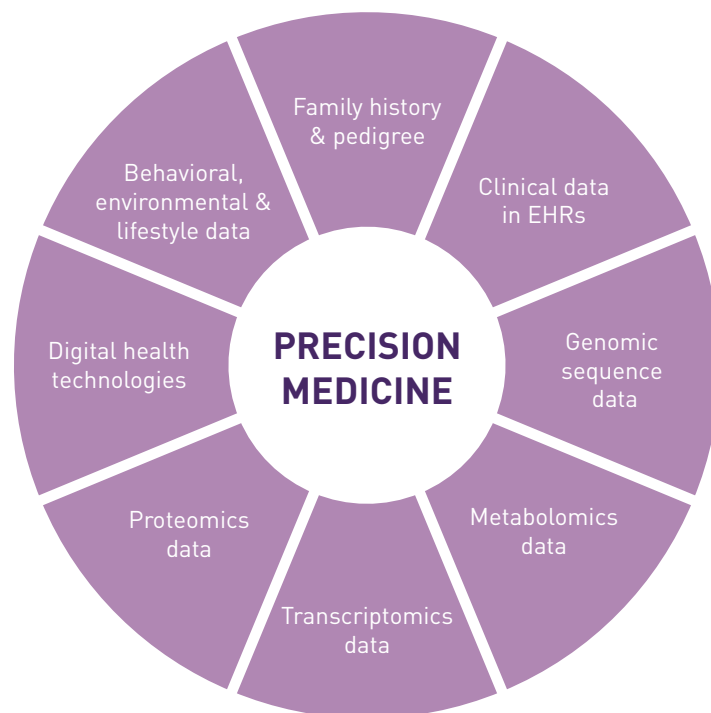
PRECISION MEDICINE

Family history & pedigree

Clinical data in EHRs

Genomic sequence data

Metabolomics data

Transcriptomics data

Proteomics data

Digital health technologies

Behavioral, environmental & lifestyle data